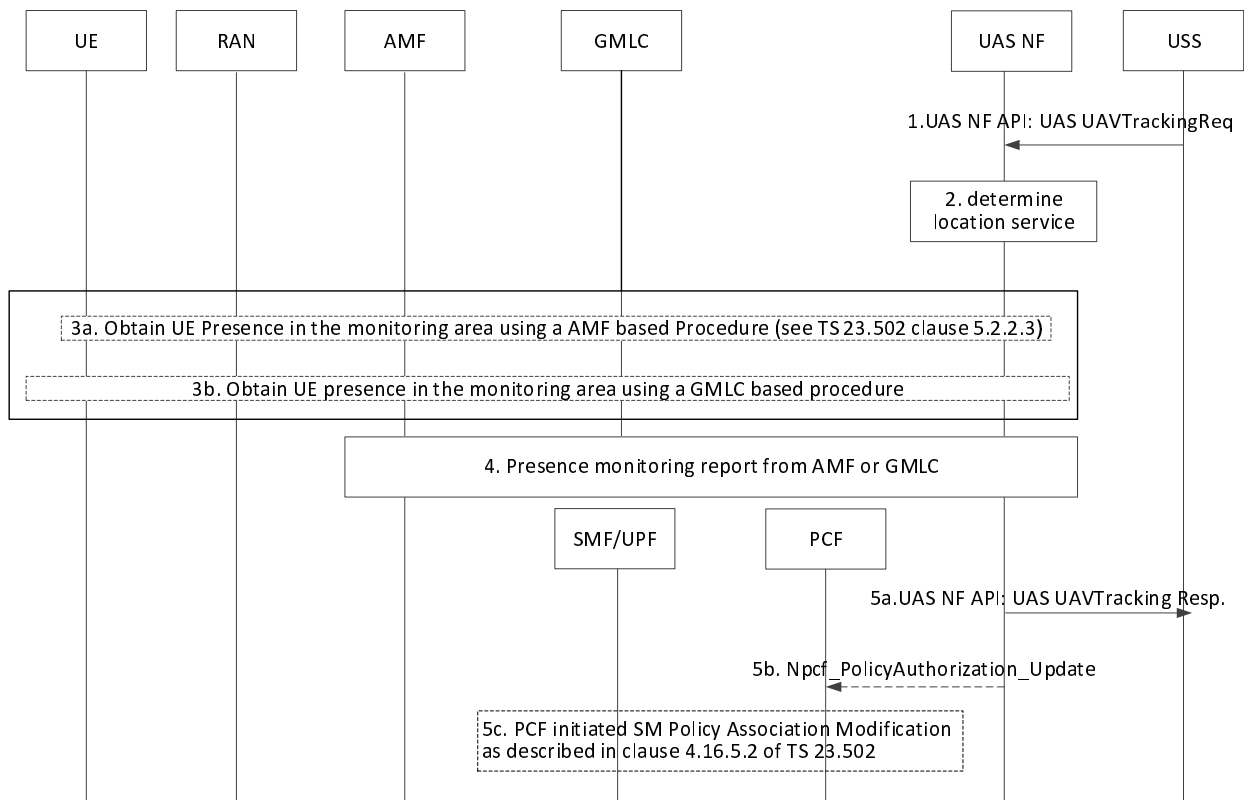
UE

RAN

AMF

GMLC

UAS NF

USS

1.UAS NF API: UAS UAVTrackingReq

2. determine location service

3a. Obtain UE Presence in the monitoring area using a AMF based Procedure (see TS 23.502 clause 5.2.2.3)

3b. Obtain UE presence in the monitoring area using a GMLC based procedure

4. Presence monitoring report from AMF or GMLC

SMF/UPF

PCF

5a.UAS NF API: UAS UAVTracking Resp.

5b. Npcf_PolicyAuthorization_Update

5c. PCF initiated SM Policy Association Modification as described in clause 4.16.5.2 of TS 23.502